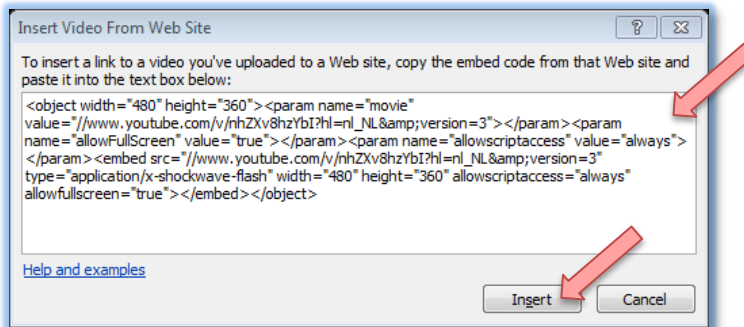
Insert Video From Web Site

?

To insert a link to a video you've uploaded to a Web site, copy the embed code from that Web site and paste it into the text box below:

<object width="480" height="360"><param name="movie" value="//www.youtube.com/v/nhZXv8hzYbI?hl=nl_NL&amp;version=3"></param><param name="allowFullScreen" value="true"></param><param name="allowscriptaccess" value="always"></param><embed src="//www.youtube.com/v/nhZXv8hzYbI?hl=nl_NL&amp;version=3" type="application/x-shockwave-flash" width="480" height="360" allowscriptaccess="always" allowfullscreen="true"></embed></object>

Help and examples

Insert

Cancel